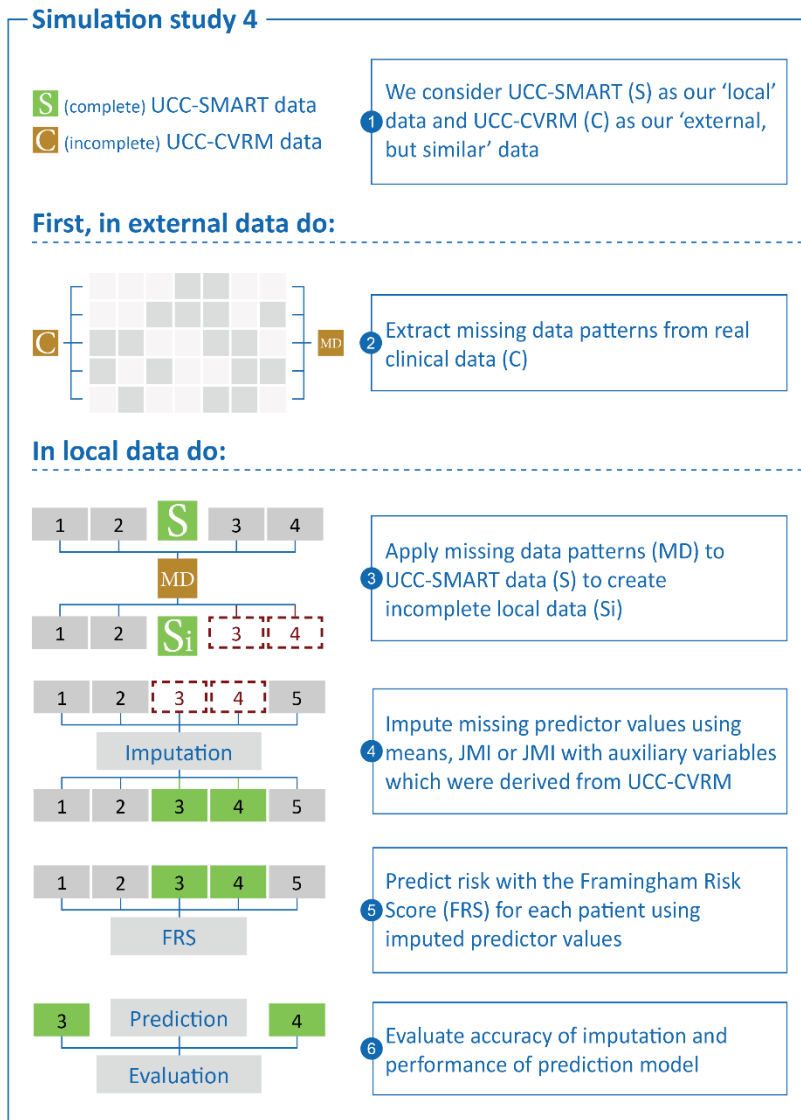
Simulation study 4

S (complete) UCC-SMART data
C (incomplete) UCC-CVRM data

1 We consider UCC-SMART (S) as our 'local' data and UCC-CVRM (C) as our 'external, but similar' data

First, in external data do:

C
MD

2 Extract missing data patterns from real clinical data (C)

In local data do:

1 2 S 3 4
MD
1 2 Si 3 4

3 Apply missing data patterns (MD) to UCC-SMART data (S) to create incomplete local data (Si)

1 2 3 4 5
Imputation
1 2 3 4 5

4 Impute missing predictor values using means, JMI or JMI with auxiliary variables which were derived from UCC-CVRM

1 2 3 4 5
FRS

5 Predict risk with the Framingham Risk Score (FRS) for each patient using imputed predictor values

3 Prediction 4
Evaluation

6 Evaluate accuracy of imputation and performance of prediction model